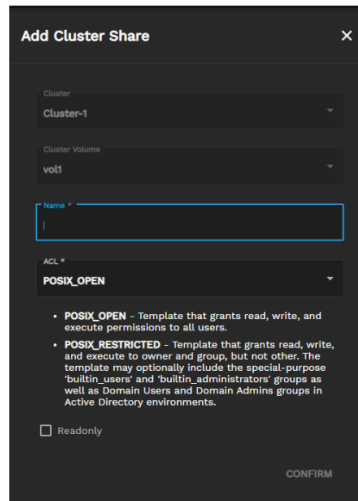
Add Cluster Share ×

Cluster
Cluster-1

Cluster Volume
vol1

Name *

ACL *
POSIX_OPEN

- **POSIX_OPEN** - Template that grants read, write, and execute permissions to all users.
- **POSIX_RESTRICTED** - Template that grants read, write, and execute to owner and group, but not other. The template may optionally include the special-purpose 'builtin_users' and 'builtin_administrators' groups as well as Domain Users and Domain Admins groups in Active Directory environments.

Readonly

CONFIRM